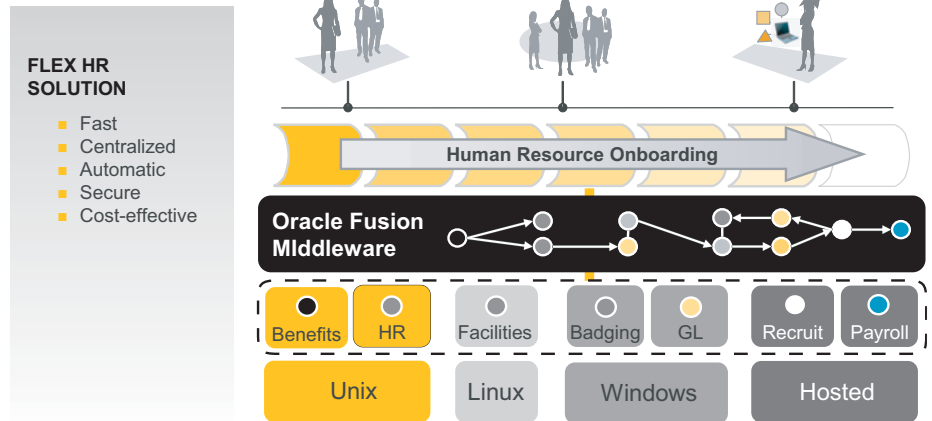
FLEX HR SOLUTION

- Fast
- Centralized
- Automatic
- Secure
- Cost-effective

Human Resource Onboarding

Oracle Fusion MIddleware

Benefits
HR
Facilities
Badging
GL
Recruit
Payroll

Unix
Linux
Windows
Hosted